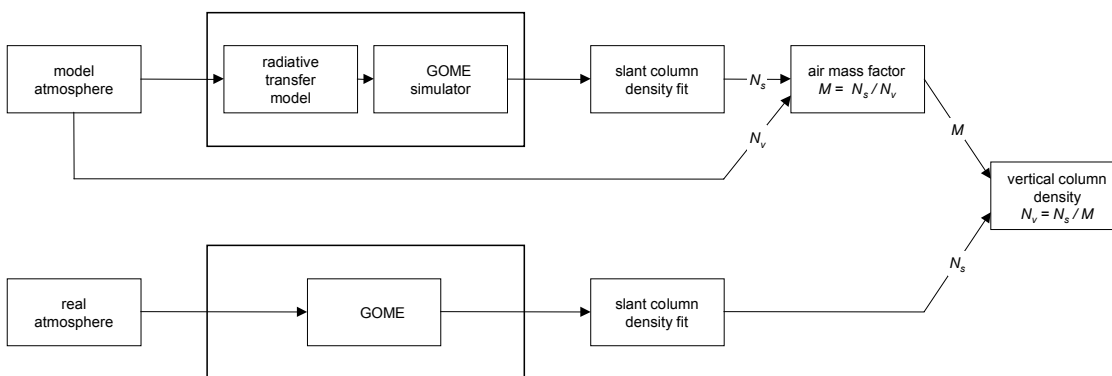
model atmosphere

radiative transfer model

GOME simulator

slant column density fit

$N_s$

air mass factor $M = N_s / N_v$

$N_v$

$M$

vertical column density $N_v = N_s / M$

$N_s$

real atmosphere

GOME

slant column density fit